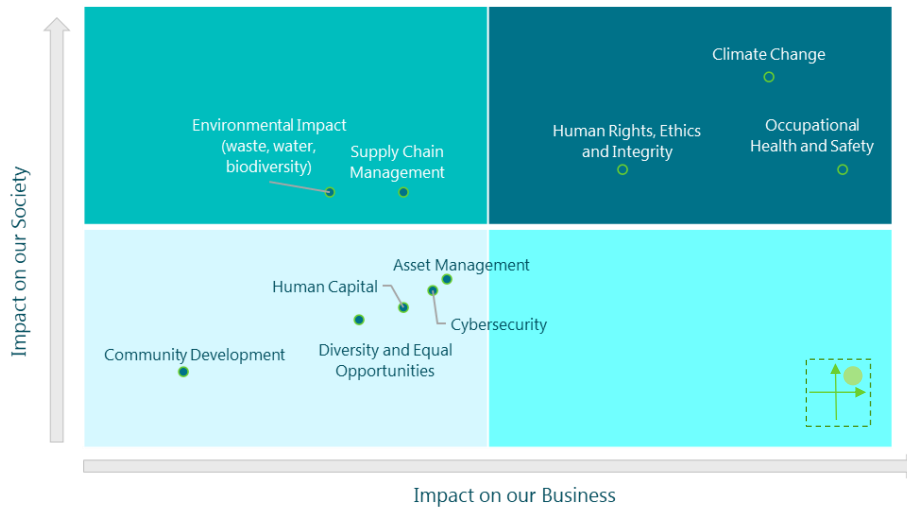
Impact on our Society

Environmental Impact (waste, water, biodiversity)

Supply Chain Management

Climate Change

Human Rights, Ethics and Integrity

Occupational Health and Safety

Asset Management

Human Capital

Cybersecurity

Community Development

Diversity and Equal Opportunities

Impact on our Business